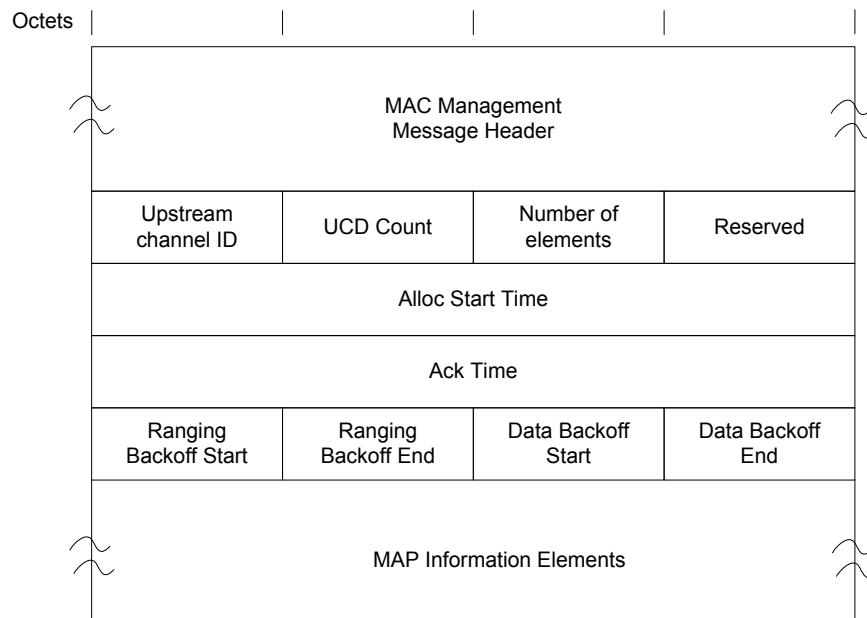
Octets

| MAC Management Message Header | | | |
|---|---|---|---|
| Upstream channel ID | UCD Count | Number of elements | Reserved |
| Alloc Start Time | | | |
| Ack Time | | | |
| Ranging Backoff Start | Ranging Backoff End | Data Backoff Start | Data Backoff End |
| MAP Information Elements | | | |